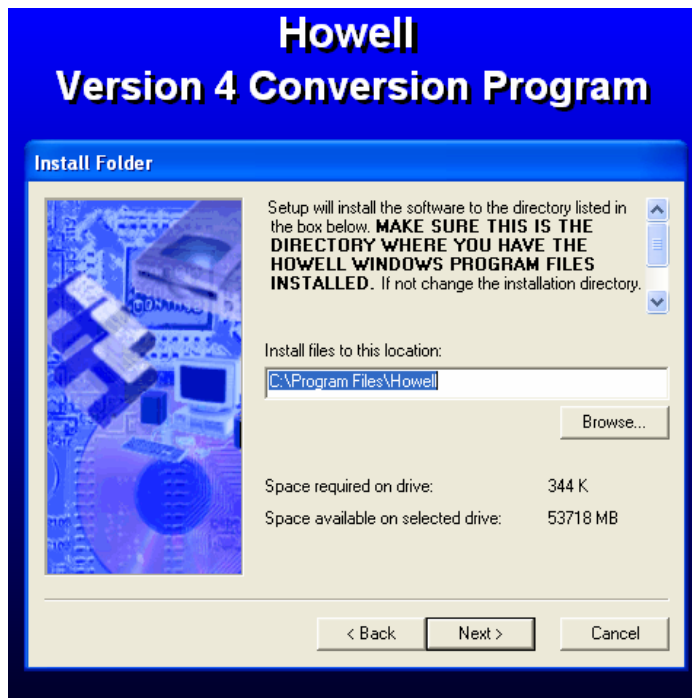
Howell
Version 4 Conversion Program

Install Folder

Setup will install the software to the directory listed in the box below. MAKE SURE THIS IS THE DIRECTORY WHERE YOU HAVE THE HOWELL WINDOWS PROGRAM FILES INSTALLED. If not change the installation directory.

Install files to this location:

C:\Program Files\Howell

Browse...

Space required on drive: 344 K
Space available on selected drive: 53718 MB

< Back
Next >
Cancel